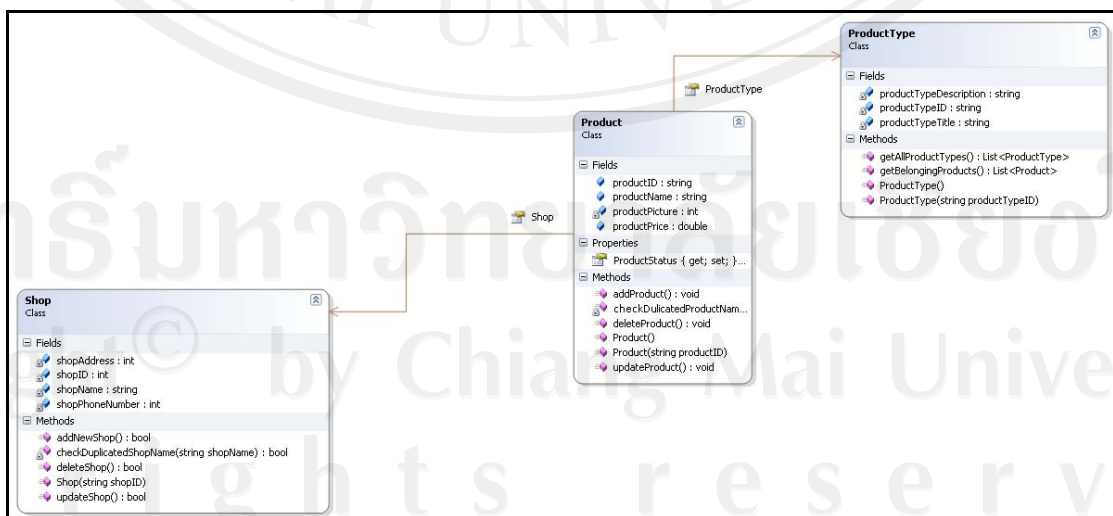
ProductType
Class

Fields
productTypeDescription : string
productTypeID : string
productTypeTitle : string

Methods
getAllProductTypes() : List<ProductType>
getBelongingProducts() : List<Product>
ProductType()
ProductType(string productTypeID)

ProductType

Product
Class

Fields
productID : string
productName : string
productPicture : int
productPrice : double

Properties
ProductStatus { get; set; }...

Methods
addProduct() : void
checkDulicatedProductNam...
deleteProduct() : void
Product()
Product(string productID)
updateProduct() : void

Shop

Shop
Class

Fields
shopAddress : int
shopID : int
shopName : string
shopPhoneNumber : int

Methods
addNewShop() : bool
checkDuplicatedShopName(string shopName) : bool
deleteShop() : bool
Shop(string shopID)
updateShop() : bool

ลิขสิทธิ์มหาวิทยาลัยเชียงใหม่
Copyright© by Chiang Mai University
All rights reserved